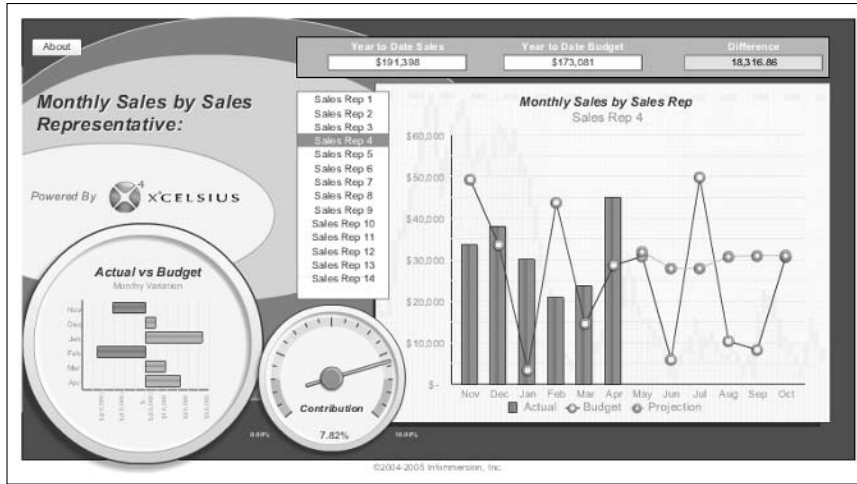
About

Year to Date Sales
$191,398

Year to Date Budget
$173,081

Difference
18,316.86

Monthly Sales by Sales Representative:

Powered By XCELSIUS

Sales Rep 1
Sales Rep 2
Sales Rep 3
Sales Rep 4
Sales Rep 5
Sales Rep 6
Sales Rep 7
Sales Rep 8
Sales Rep 9
Sales Rep 10
Sales Rep 11
Sales Rep 12
Sales Rep 13
Sales Rep 14

Monthly Sales by Sales Rep
Sales Rep 4

$60,000
$50,000
$40,000
$30,000
$20,000
$10,000
$-

Nov Dec Jan Feb Mar Apr May Jun Jul Aug Sep Oct

Actual Budget Projection

Actual vs Budget
Monthy Variation

Nov
Dec
Jan
Feb
Mar
Apr

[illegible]

Contribution
7.82%

0.00% 10.00%

©2004-2005 Infommersion, Inc.